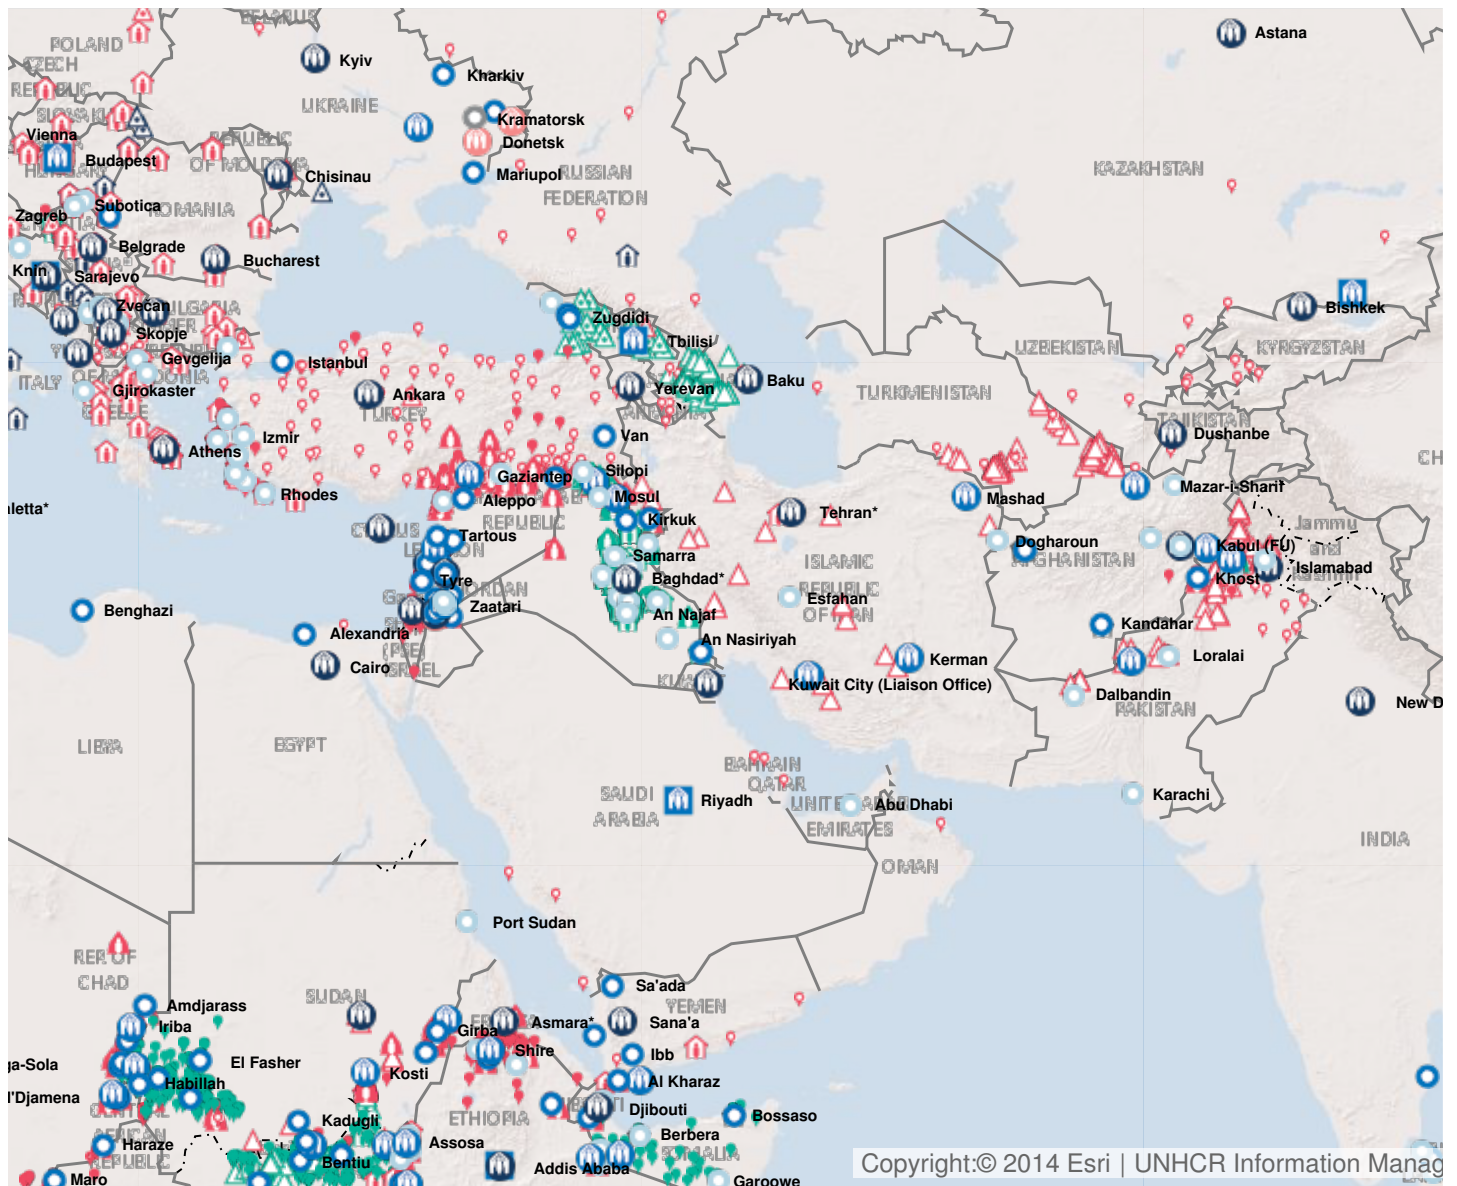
POLAND
CZECH REPUBLIC
Vienna
Budapest
HUNGARY
BELARUS
Kyiv
Kharkiv
UKRAINE
Kramatorsk
Donetsk
Mariupol
REPUBLIC OF MOLDOVA
Chisinau
ROMANIA
Zagreb
Subotica
Belgrade
Bucharest
Knin
Sarajevo
Zvecan
BULGARIA
Skopje
Gevgelija
Gjirokaster
ITALY
GREECE
Istanbul
Ankara
TURKEY
Izmir
Athens
Rhodes
RUSSIAN FEDERATION
Zugdidi
Tbilisi
Yerevan
Baku
ARMENIA
Van
Gaziantep
Aleppo
Silopi
Mosul
Kirkuk
SYRIAN ARAB REPUBLIC
CYPRUS
Tartous
LEBANON
Tyre
JORDAN
Zaatari
Samarra
Baghdad*
An Najaf
An Nasiriyah
KUWAIT
Benghazi
Alexandria
Cairo
ISRAEL
LIBYA
EGYPT
KAZAKHSTAN
Astana
UZBEKISTAN
TURKMENISTAN
KYRGYZSTAN
Bishkek
TAJIKISTAN
Dushanbe
Mazar-i-Sharif
Mashad
Tehran*
ISLAMIC REPUBLIC OF IRAN
Esfahan
Kerman
Kuwait City (Liaison Office)
Dogharoun
AFGHANISTAN
Kabul (FU)
Jammu
Islamabad
Khost
Kandahar
Loralai
Dalbandin
PAKISTAN
New D
CH
BAHRAIN
QATAR
SAUDI ARABIA
Riyadh
UNITED ARAB EMIRATES
Abu Dhabi
OMAN
Karachi
INDIA
Port Sudan
REP. OF CHAD
SUDAN
Amdjarass
Iriba
El Fasher
Habillah
ja-Sola
'Djamena
CENTRAL AFRICAN REPUBLIC
Haraze
Maro
Kadugli
Bentiu
Kosti
Girba
Asmara*
ERITREA
Shire
ETHIOPIA
Assosa
Addis Ababa
Sa'ada
YEMEN
Sana'a
Ibb
Al Kharaz
DJIBOUTI
Djibouti
Bossaso
Berbera
SOMALIA
Garowe
aletta*
Copyright:© 2014 Esri | UNHCR Information Manag